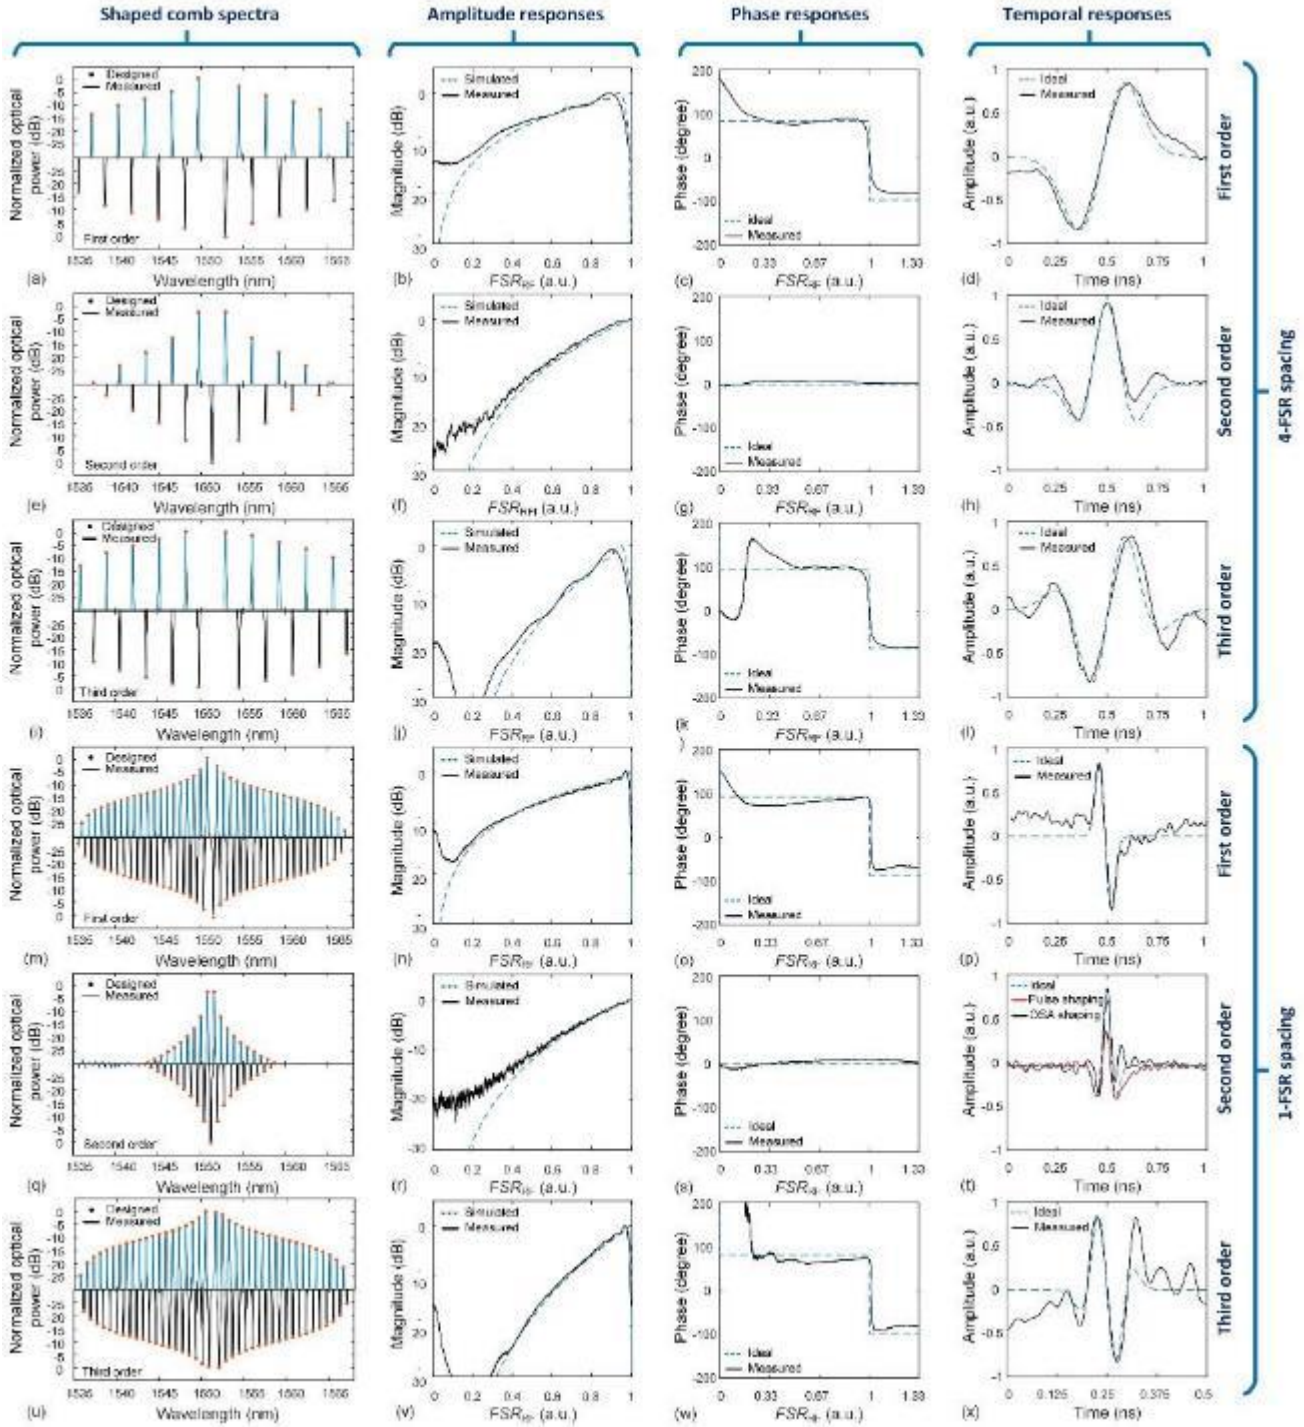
Shaped comb spectra

Amplitude responses

Phase responses

Temporal responses

4-FSR spacing

1-FSR spacing

First order

Second order

Third order

First order

Second order

Third order

(a)
Designed
Measured
Normalized optical power (dB)
0 -5 -10 -15 -20 -25
-25 -20 -15 -10 -5 0
First order
1535 1540 1545 1550 1555 1560 1565
Wavelength (nm)

(b)
Simulated
Measured
Magnitude (dB)
0 10 20 30
0 0.2 0.4 0.6 0.8 1
$FSR_{RF}$ (a.u.)

(c)
Phase (degree)
200 100 0 -100 -200
Ideal
Measured
0 0.33 0.67 1 1.33
$FSR_{RF}$ (a.u.)

(d)
Ideal
Measured
Amplitude (a.u.)
1 0.5 0 -0.5 -1
0 0.25 0.5 0.75 1
Time (ns)

(e)
Designed
Measured
Normalized optical power (dB)
0 -5 -10 -15 -20 -25
-25 -20 -15 -10 -5 0
Second order
1535 1540 1545 1550 1555 1560 1565
Wavelength (nm)

(f)
Simulated
Measured
Magnitude (dB)
0 10 20
0 0.2 0.4 0.6 0.8 1
$FSR_{RF}$ (a.u.)

(g)
Phase (degree)
200 100 0 -100 -200
Ideal
Measured
0 0.33 0.67 1 1.33
$FSR_{RF}$ (a.u.)

(h)
Ideal
Measured
Amplitude (a.u.)
1 0.5 0 -0.5 -1
0 0.25 0.5 0.75 1
Time (ns)

(i)
Designed
Measured
Normalized optical power (dB)
0 -5 -10 -15 -20 -25
-25 -20 -15 -10 -5 0
Third order
1535 1540 1545 1550 1555 1560 1565
Wavelength (nm)

(j)
Simulated
Measured
Magnitude (dB)
0 10 20 30
0 0.2 0.4 0.6 0.8 1
$FSR_{RF}$ (a.u.)

(k)
Phase (degree)
200 100 0 -100 -200
Ideal
Measured
0 0.33 0.67 1 1.33
$FSR_{RF}$ (a.u.)

(l)
Ideal
Measured
Amplitude (a.u.)
1 0.5 0 -0.5 -1
0 0.25 0.5 0.75 1
Time (ns)

(m)
Designed
Measured
Normalized optical power (dB)
0 -5 -10 -15 -20 -25
-25 -20 -15 -10 -5 0
First order
1535 1540 1545 1550 1555 1560 1565
Wavelength (nm)

(n)
Simulated
Measured
Magnitude (dB)
0 10 20 30
0 0.2 0.4 0.6 0.8 1
$FSR_{RF}$ (a.u.)

(o)
Phase (degree)
200 100 0 -100 -200
Ideal
Measured
0 0.33 0.67 1 1.33
$FSR_{RF}$ (a.u.)

(p)
Ideal
Measured
Amplitude (a.u.)
1 0.5 0 -0.5 -1
0 0.25 0.5 0.75 1
Time (ns)

(q)
Designed
Measured
Normalized optical power (dB)
0 -5 -10 -15 -20 -25
-25 -20 -15 -10 -5 0
Second order
1535 1540 1545 1550 1555 1560 1565
Wavelength (nm)

(r)
Simulated
Measured
Magnitude (dB)
0 -10 -20 -30
0 0.2 0.4 0.6 0.8 1
$FSR_{RF}$ (a.u.)

(s)
Phase (degree)
200 100 0 -100 -200
Ideal
Measured
0 0.33 0.67 1 1.33
$FSR_{RF}$ (a.u.)

(t)
Ideal
Pulse shaping
DSA shaping
Amplitude (a.u.)
1 0.5 0 -0.5 -1
0 0.25 0.5 0.75 1
Time (ns)

(u)
Designed
Measured
Normalized optical power (dB)
0 -5 -10 -15 -20 -25
-25 -20 -15 -10 -5 0
Third order
1535 1540 1545 1550 1555 1560 1565
Wavelength (nm)

(v)
Simulated
Measured
Magnitude (dB)
0 10 20 30
0 0.2 0.4 0.6 0.8 1
$FSR_{RF}$ (a.u.)

(w)
Phase (degree)
200 100 0 -100 -200
Ideal
Measured
0 0.33 0.67 1 1.33
$FSR_{RF}$ (a.u.)

(x)
Ideal
Measured
Amplitude (a.u.)
1 0.5 0 -0.5 -1
0 0.125 0.25 0.375 0.5
Time (ns)